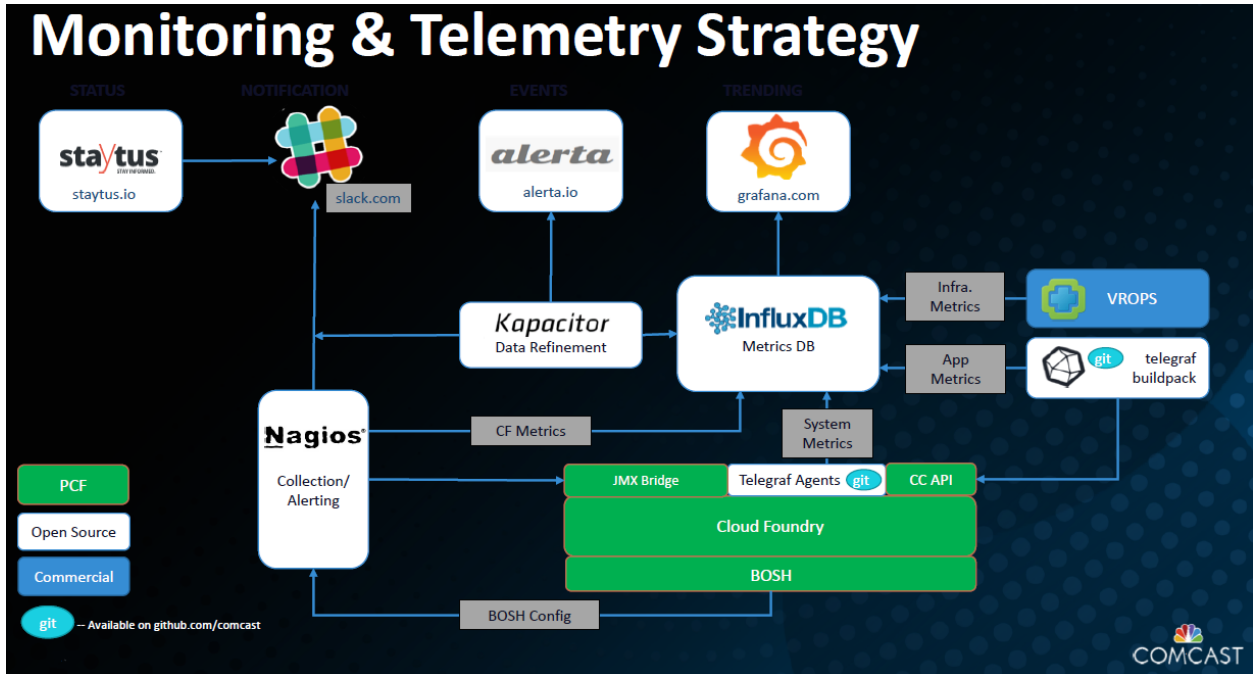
Monitoring & Telemetry Strategy

STATUS

NOTIFICATION

EVENTS

TRENDING

staytus
STAY INFORMED.
staytus.io

slack.com

alerta
alerta.io

grafana.com

Infra. Metrics

VROPS

Kapacitor
Data Refinement

InfluxDB
Metrics DB

App Metrics

git
telegraf buildpack

Nagios
Collection/ Alerting

CF Metrics

System Metrics

JMX Bridge

Telegraf Agents git

CC API

Cloud Foundry

BOSH

BOSH Config

PCF

Open Source

Commercial

git -- Available on github.com/comcast

COMCAST